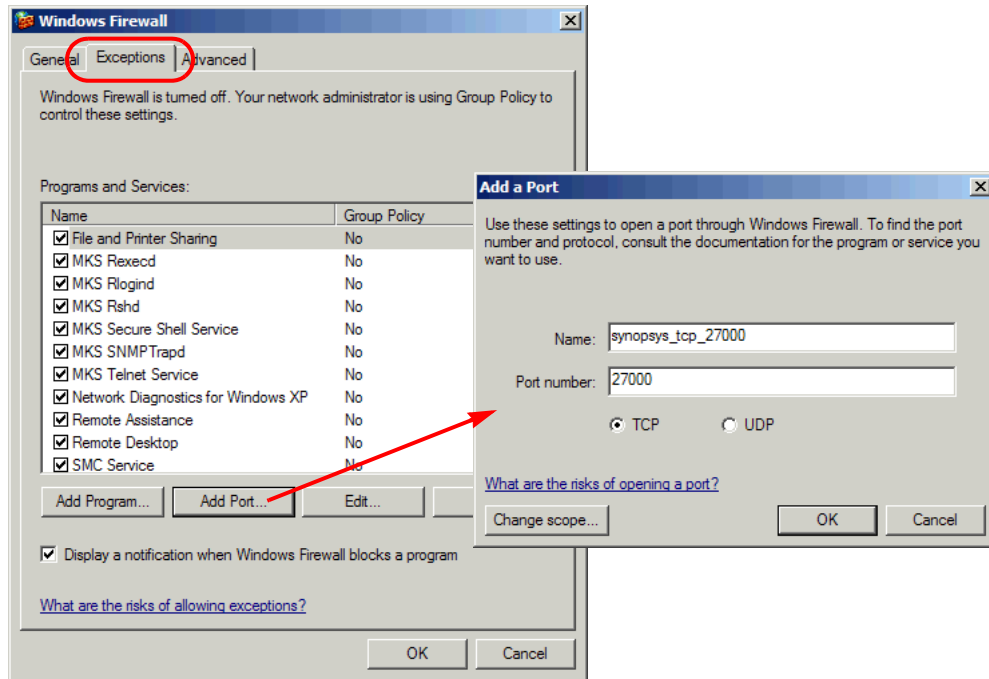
Windows Firewall

General | Exceptions | Advanced

Windows Firewall is turned off. Your network administrator is using Group Policy to control these settings.

Programs and Services:

| Name | Group Policy |
|---|---|
| ☑ File and Printer Sharing | No |
| ☑ MKS Rexecd | No |
| ☑ MKS Rlogind | No |
| ☑ MKS Rshd | No |
| ☑ MKS Secure Shell Service | No |
| ☑ MKS SNMPTrapd | No |
| ☑ MKS Telnet Service | No |
| ☑ Network Diagnostics for Windows XP | No |
| ☑ Remote Assistance | No |
| ☑ Remote Desktop | No |
| ☑ SMC Service | No |

Add Program... Add Port... Edit...

☑ Display a notification when Windows Firewall blocks a program

What are the risks of allowing exceptions?

OK Cancel

Add a Port

Use these settings to open a port through Windows Firewall. To find the port number and protocol, consult the documentation for the program or service you want to use.

Name: synopsys_tcp_27000

Port number: 27000

TCP UDP

What are the risks of opening a port?

Change scope... OK Cancel